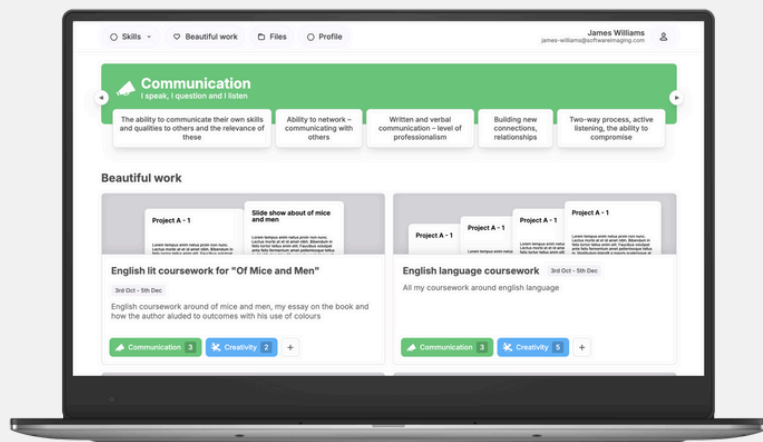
Skills Beautiful work Files Profile

James Williams
james-williams@softwareimaging.com

Communication
I speak, I question and I listen

The ability to communicate their own skills and qualities to others and the relevance of these

Ability to network – communicating with others

Written and verbal communication – level of professionalism

Building new connections, relationships

Two-way process, active listening, the ability to compromise

Beautiful work

Project A - 1

Slide show about of mice and men

English lit coursework for "Of Mice and Men"

3rd Oct - 5th Dec

English coursework around of mice and men, my essay on the book and how the author aluded to outcomes with his use of colours

Communication 3 Creativity 2 +

Project A - 1 Project A - 1 Project A - 1 Project A - 1

English language coursework

3rd Oct - 5th Dec

All my coursework around english language

Communication 3 Creativity 5 +